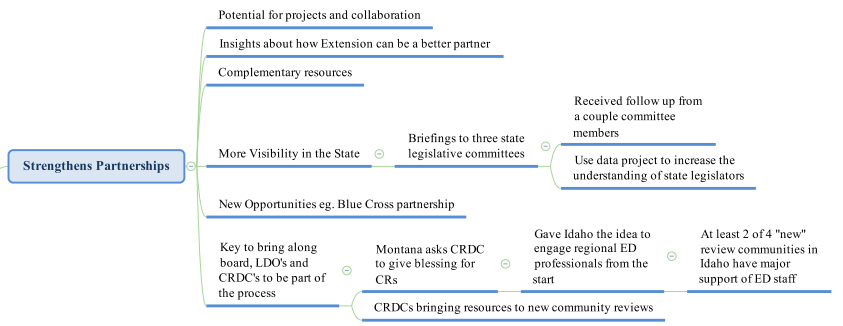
Strengthens Partnerships

Potential for projects and collaboration

Insights about how Extension can be a better partner

Complementary resources

More Visibility in the State

Briefings to three state legislative committees

Received follow up from a couple committee members

Use data project to increase the understanding of state legislators

New Opportunities eg. Blue Cross partnership

Key to bring along board, LDO's and CRDC's to be part of the process

Montana asks CRDC to give blessing for CRs

Gave Idaho the idea to engage regional ED professionals from the start

At least 2 of 4 "new" review communities in Idaho have major support of ED staff

CRDCs bringing resources to new community reviews